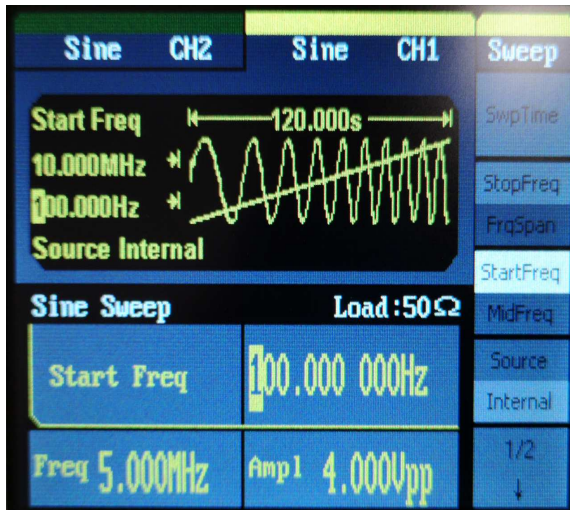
Sine CH2
Sine CH1
Sweep

Start Freq
120.000s
10.000MHz
100.000Hz
Source Internal

SwpTime
StopFreq
FrqSpan
StartFreq
MidFreq
Source
Internal
1/2
↓

Sine Sweep
Load:50Ω
Start Freq
100.000 000Hz
Freq 5.000MHz
Ampl 4.000Vpp